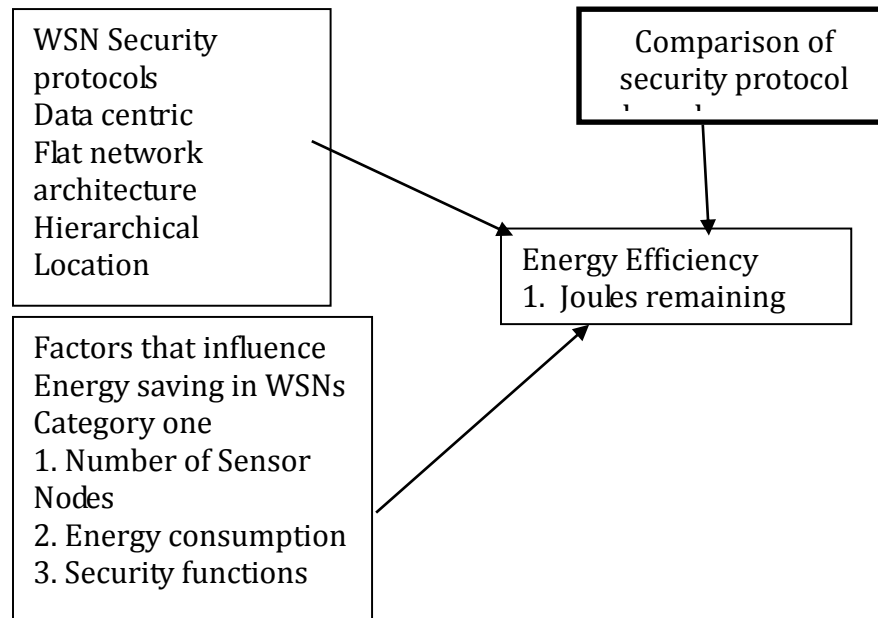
WSN Security protocols
Data centric
Flat network architecture
Hierarchical
Location

Comparison of security protocol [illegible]

Energy Efficiency
1. Joules remaining

Factors that influence Energy saving in WSNs
Category one
1. Number of Sensor Nodes
2. Energy consumption
3. Security functions